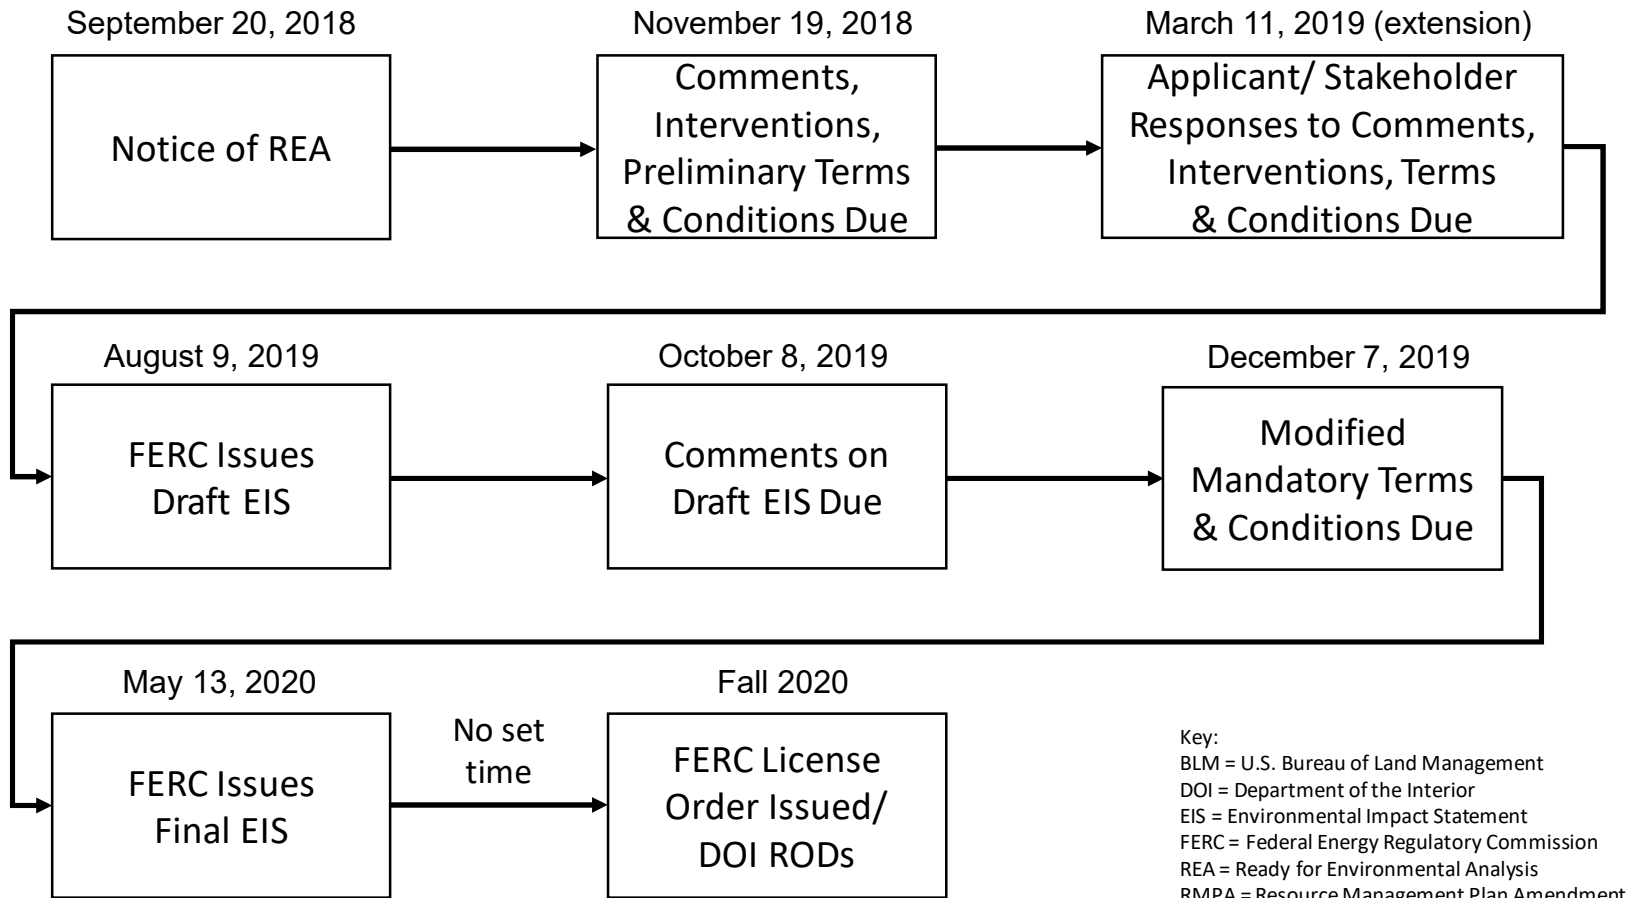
September 20, 2018

Notice of REA

November 19, 2018

Comments, Interventions, Preliminary Terms & Conditions Due

March 11, 2019 (extension)

Applicant/ Stakeholder Responses to Comments, Interventions, Terms & Conditions Due

August 9, 2019

FERC Issues Draft EIS

October 8, 2019

Comments on Draft EIS Due

December 7, 2019

Modified Mandatory Terms & Conditions Due

May 13, 2020

FERC Issues Final EIS

No set time

Fall 2020

FERC License Order Issued/ DOI RODs

Key:
BLM = U.S. Bureau of Land Management
DOI = Department of the Interior
EIS = Environmental Impact Statement
FERC = Federal Energy Regulatory Commission
REA = Ready for Environmental Analysis
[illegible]